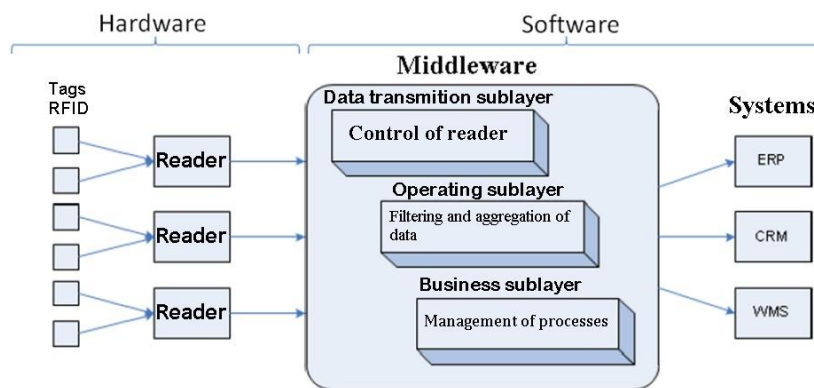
Hardware

Software

Middleware

Tags RFID

Reader

Reader

Reader

Data transmition sublayer

Control of reader

Operating sublayer

Filtering and aggregation of data

Business sublayer

Management of processes

Systems

ERP

CRM

WMS